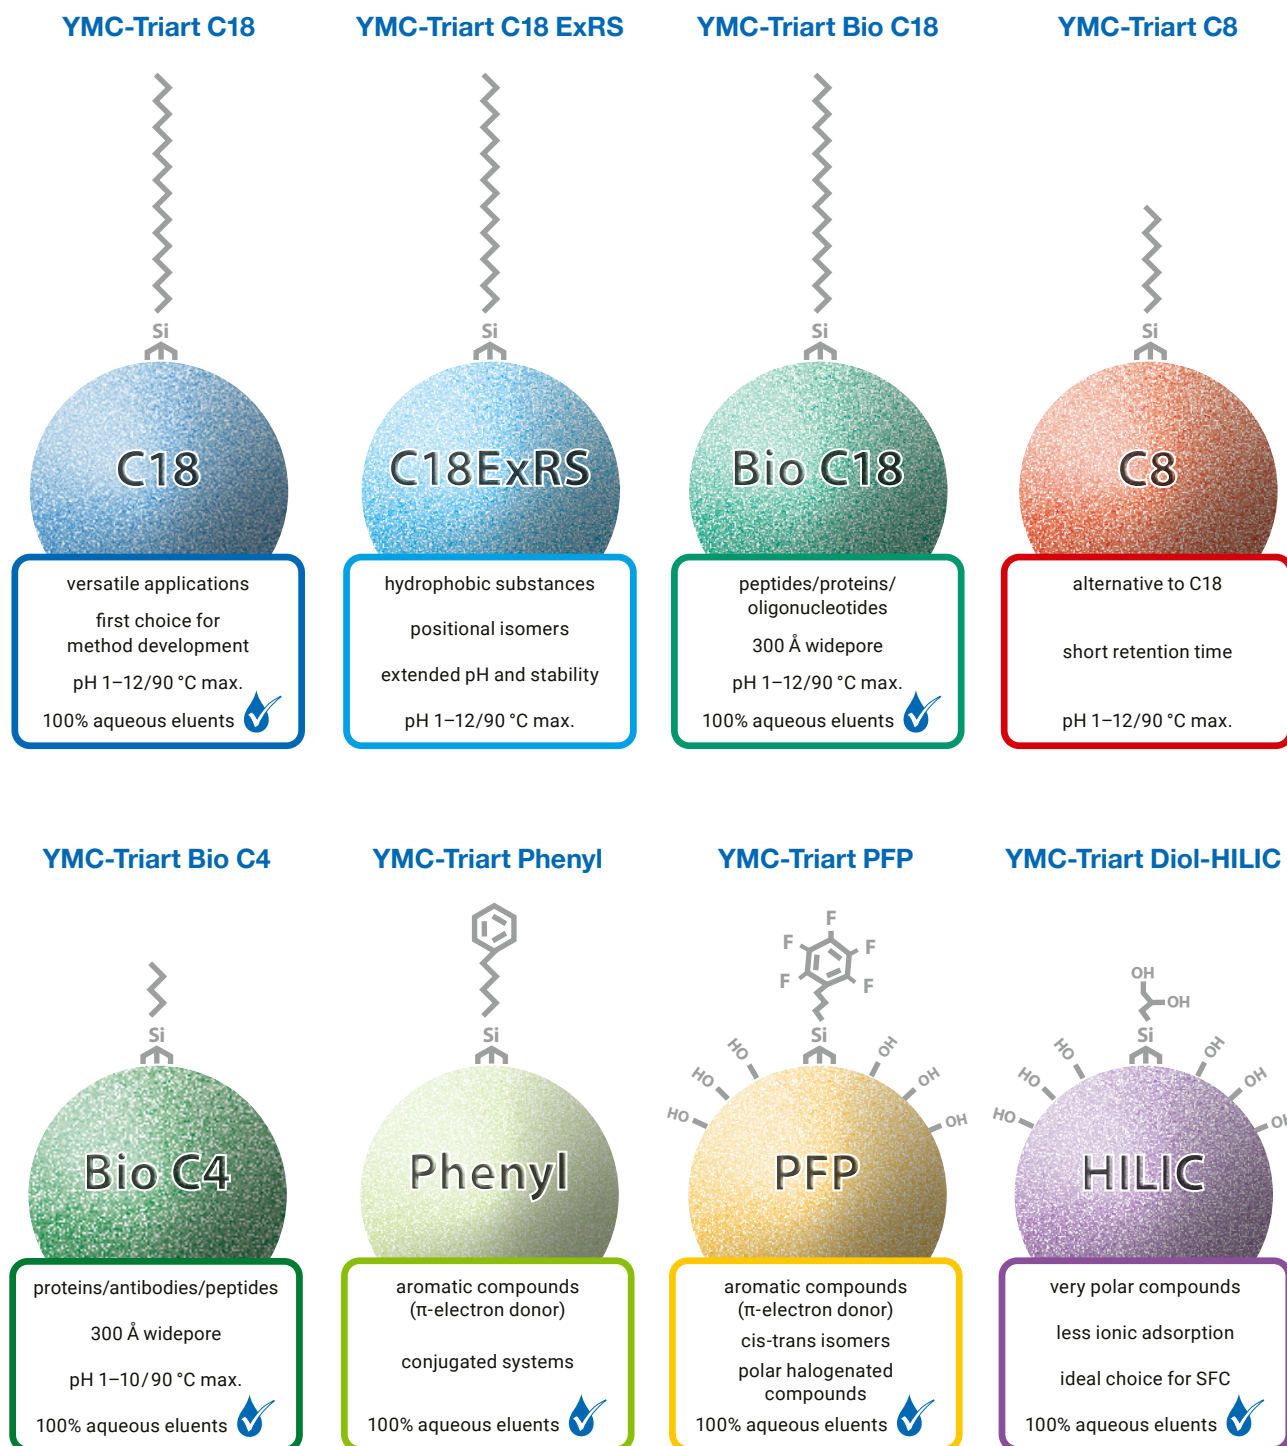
YMC-Triart C18

Si

C18

versatile applications

first choice for method development

pH 1–12/90 °C max.

100% aqueous eluents

YMC-Triart C18 ExRS

Si

C18ExRS

hydrophobic substances

positional isomers

extended pH and stability

pH 1–12/90 °C max.

YMC-Triart Bio C18

Si

Bio C18

peptides/proteins/ oligonucleotides

300 Å widepore

pH 1–12/90 °C max.

100% aqueous eluents

YMC-Triart C8

Si

C8

alternative to C18

short retention time

pH 1–12/90 °C max.

YMC-Triart Bio C4

Si

Bio C4

proteins/antibodies/peptides

300 Å widepore

pH 1–10/90 °C max.

100% aqueous eluents

YMC-Triart Phenyl

Si

Phenyl

aromatic compounds (π-electron donor)

conjugated systems

100% aqueous eluents

YMC-Triart PFP

F F F F F

Si

HO HO HO OH OH OH

PFP

aromatic compounds (π-electron donor)

cis-trans isomers

polar halogenated compounds

100% aqueous eluents

YMC-Triart Diol-HILIC

OH OH

Si

HO HO HO OH OH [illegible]

HILIC

very polar compounds

less ionic adsorption

ideal choice for SFC

100% aqueous eluents